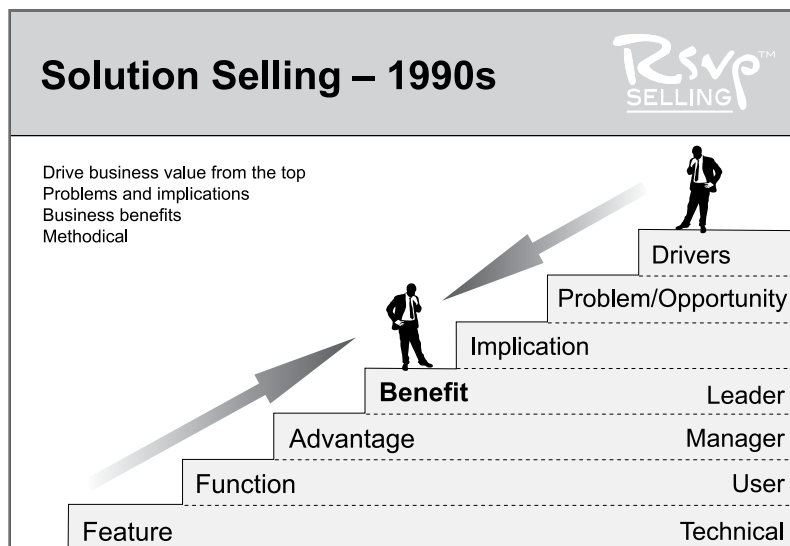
Solution Selling – 1990s

Rsvp™ SELLING

Drive business value from the top
Problems and implications
Business benefits
Methodical

Drivers
Problem/Opportunity
Implication
Benefit
Leader
Advantage
Manager
Function
User
Feature
Technical